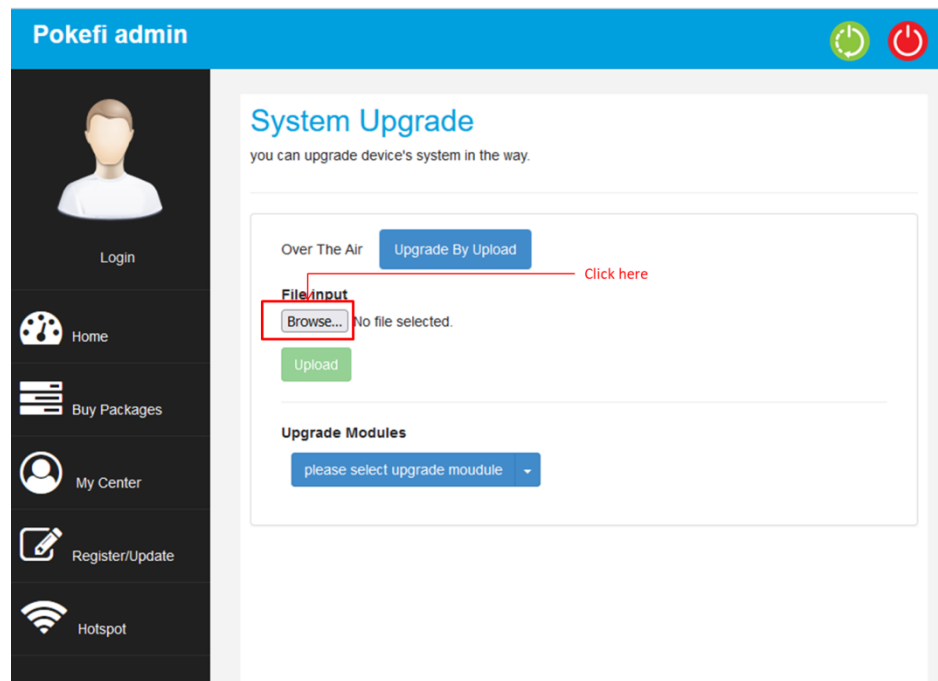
Pokefi admin

Login

Home

Buy Packages

My Center

Register/Update

Hotspot

System Upgrade

you can upgrade device's system in the way.

Over The Air

Upgrade By Upload

Click here

File input

Browse...

No file selected.

Upload

Upgrade Modules

please select upgrade moudule